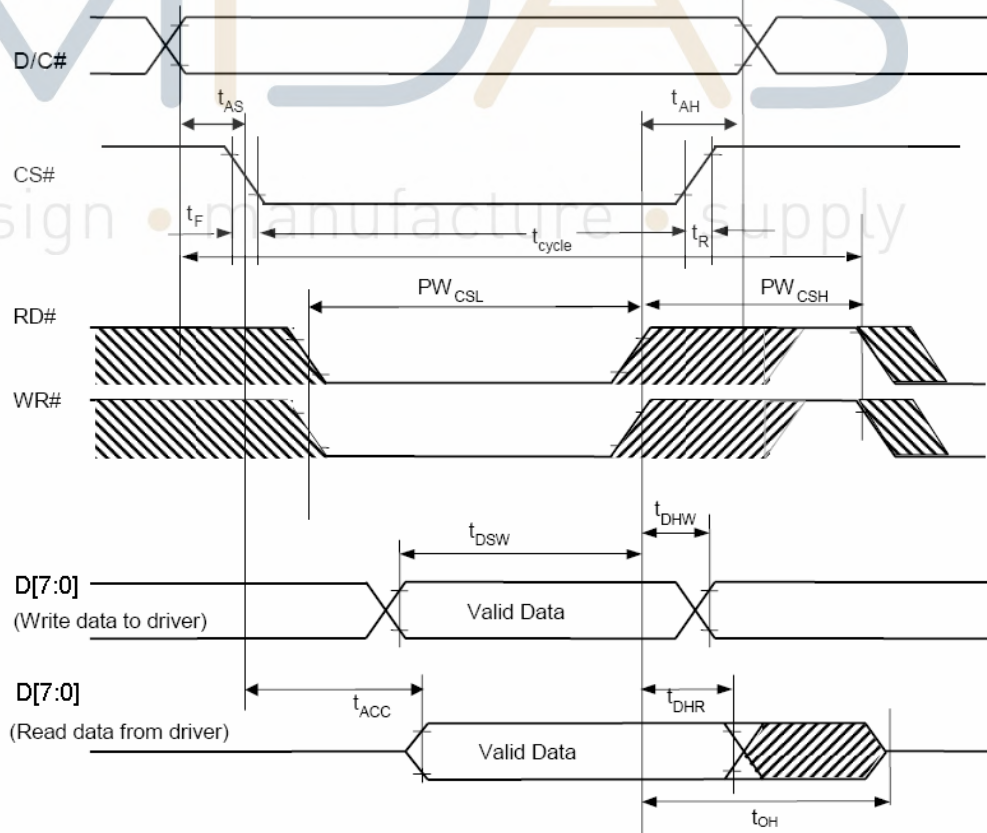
D/C#

$t_{AS}$

$t_{AH}$

CS#

sign • manufacture • supply

$t_F$

$t_{cycle}$

$t_R$

$PW_{CSL}$

$PW_{CSH}$

RD#

WR#

$t_{DHW}$

$t_{DSW}$

D[7:0]
(Write data to driver)

Valid Data

D[7:0]

$t_{ACC}$

$t_{DHR}$

(Read data from driver)

Valid Data

$t_{OH}$